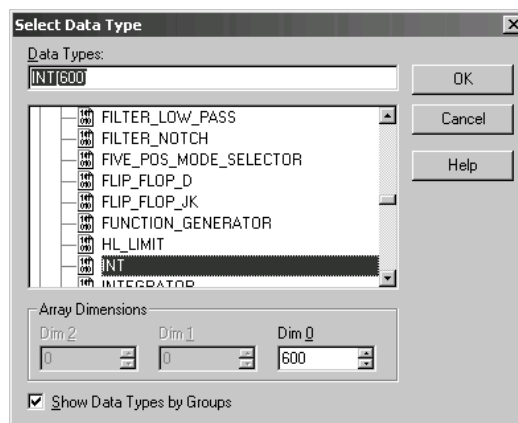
Select Data Type
Data Types:
INT[600]
OK
Cancel
Help
FILTER_LOW_PASS
FILTER_NOTCH
FIVE_POS_MODE_SELECTOR
FLIP_FLOP_D
FLIP_FLOP_JK
FUNCTION_GENERATOR
HL_LIMIT
INT
INTEGRATOR
Array Dimensions
Dim 2
0
Dim 1
0
Dim 0
600
Show Data Types by Groups